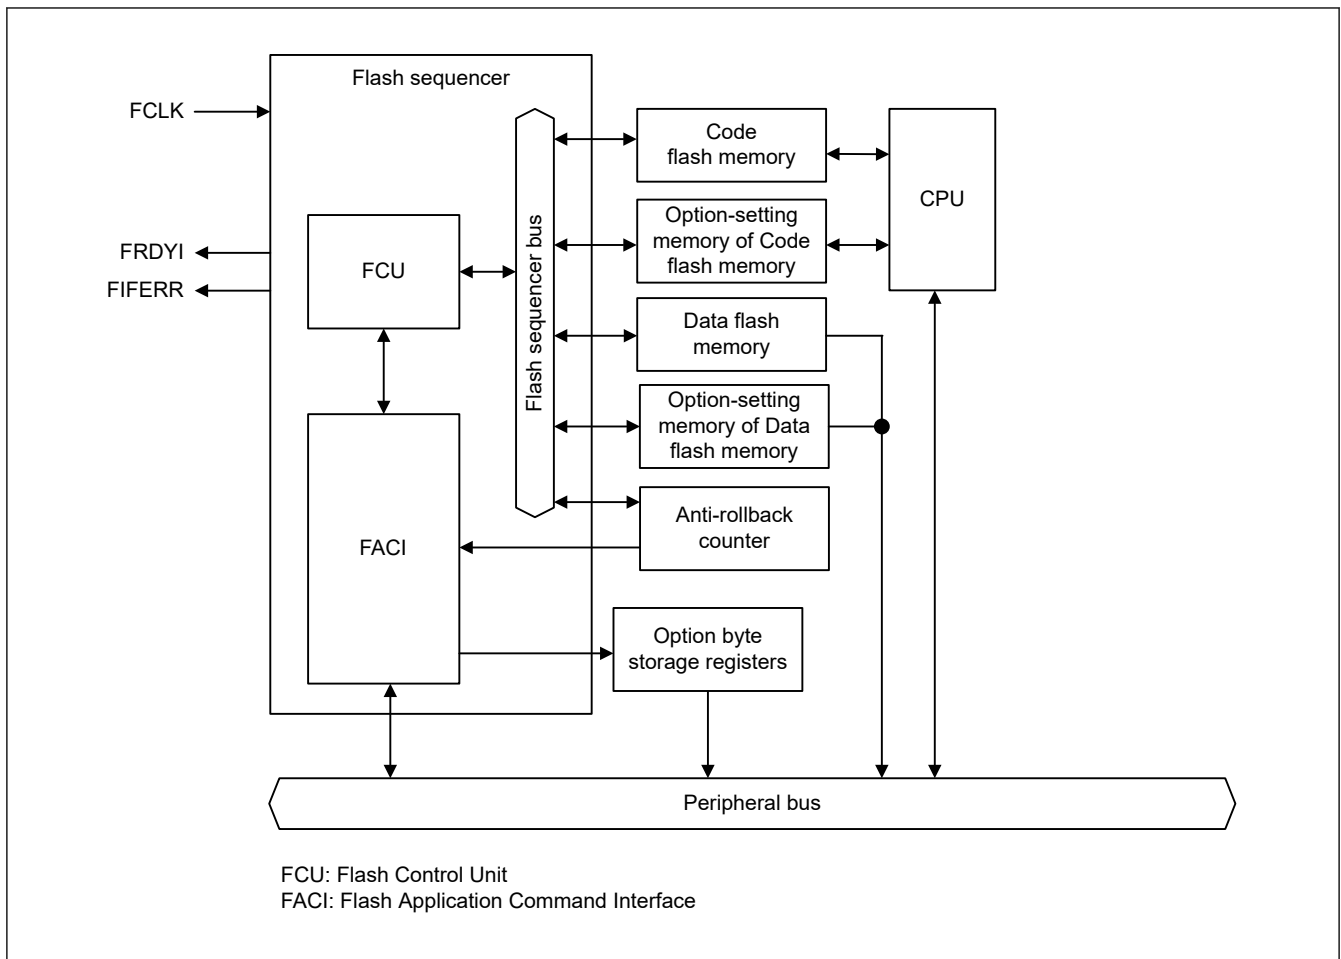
Flash sequencer

FCLK

FRDYI

FIFERR

FCU

FACI

Flash sequencer bus

Code flash memory

Option-setting memory of Code flash memory

Data flash memory

Option-setting memory of Data flash memory

Anti-rollback counter

Option byte storage registers

CPU

Peripheral bus

FCU: Flash Control Unit
FACI: Flash Application Command Interface